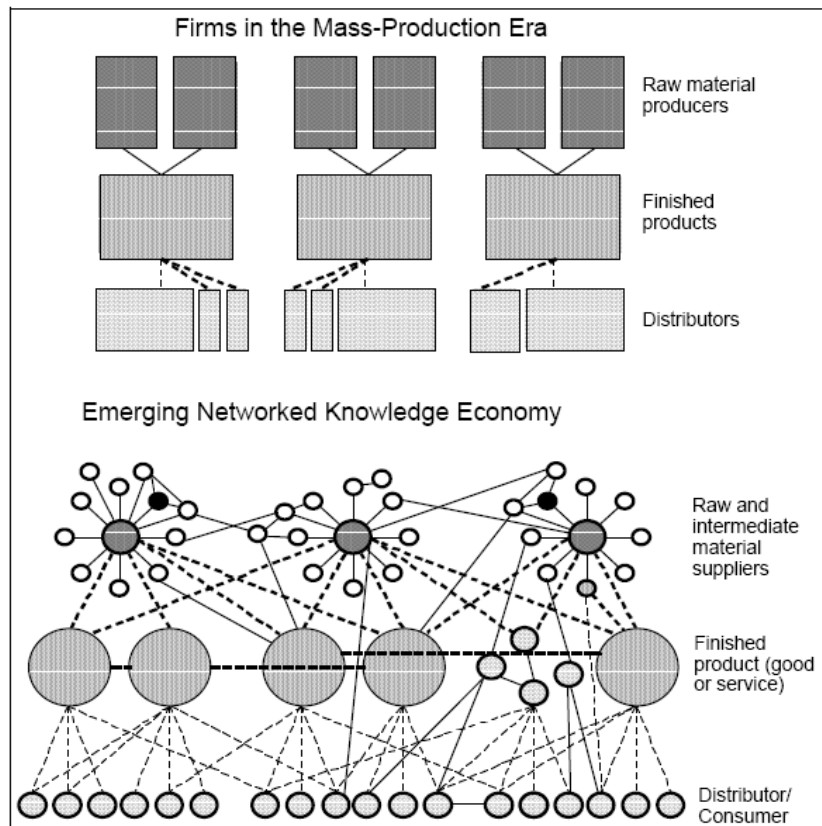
Firms in the Mass-Production Era

Raw material producers

Finished products

Distributors

Emerging Networked Knowledge Economy

Raw and intermediate material suppliers

Finished product (good or service)

Distributor/ Consumer